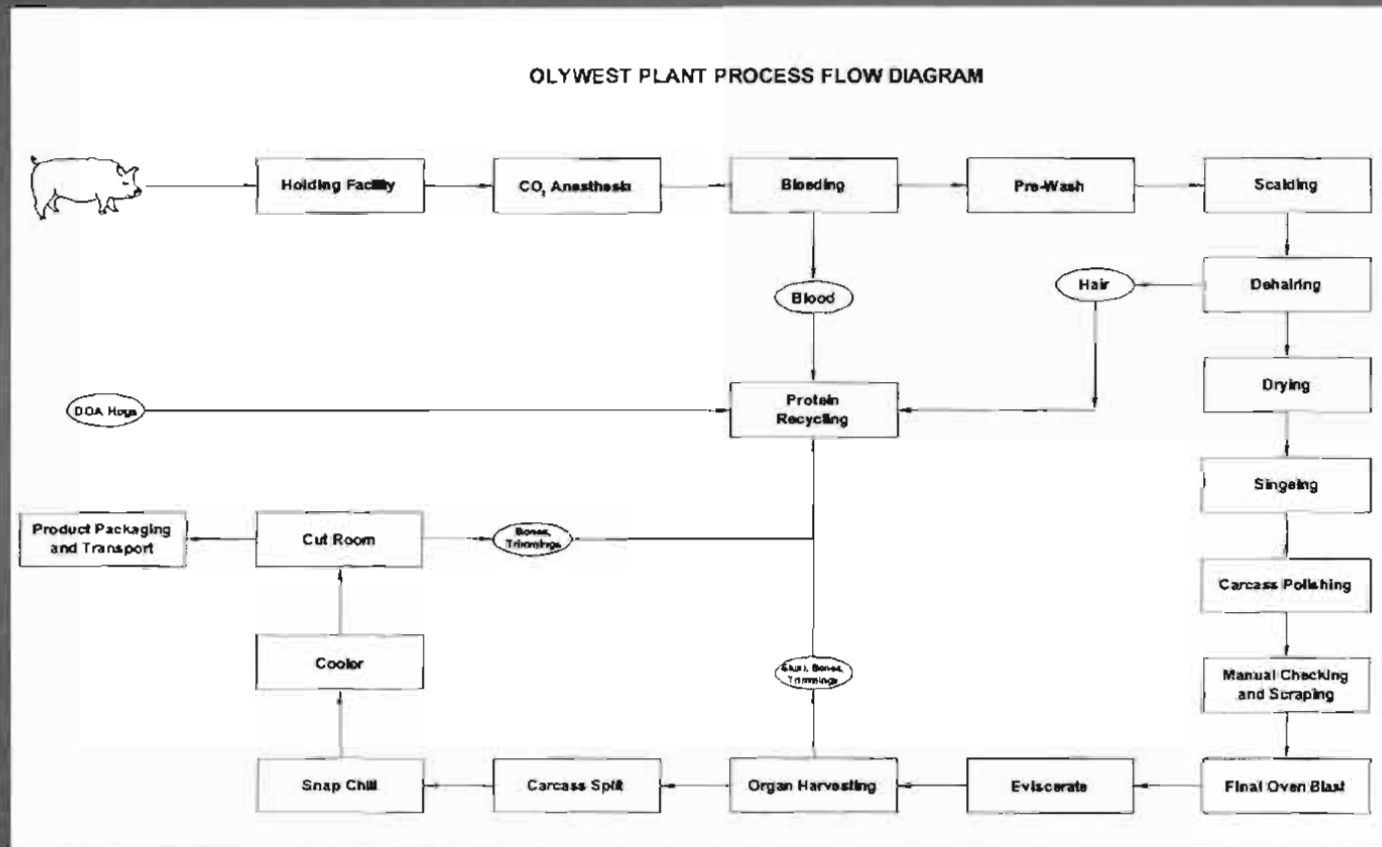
OLYWEST PLANT PROCESS FLOW DIAGRAM

Holding Facility

$CO_2$ Anesthesia

Bleeding

Pre-Wash

Scalding

Blood

Hair

Dehairing

DOA Hogs

Protein Recycling

Drying

Singeing

Product Packaging and Transport

Cut Room

Bones, Trimmings

Carcass Polishing

Cooler

Skin, Bones, Trimmings

Manual Checking and Scraping

Snap Chill

Carcass Split

Organ Harvesting

Eviscerate

Final Oven Blast